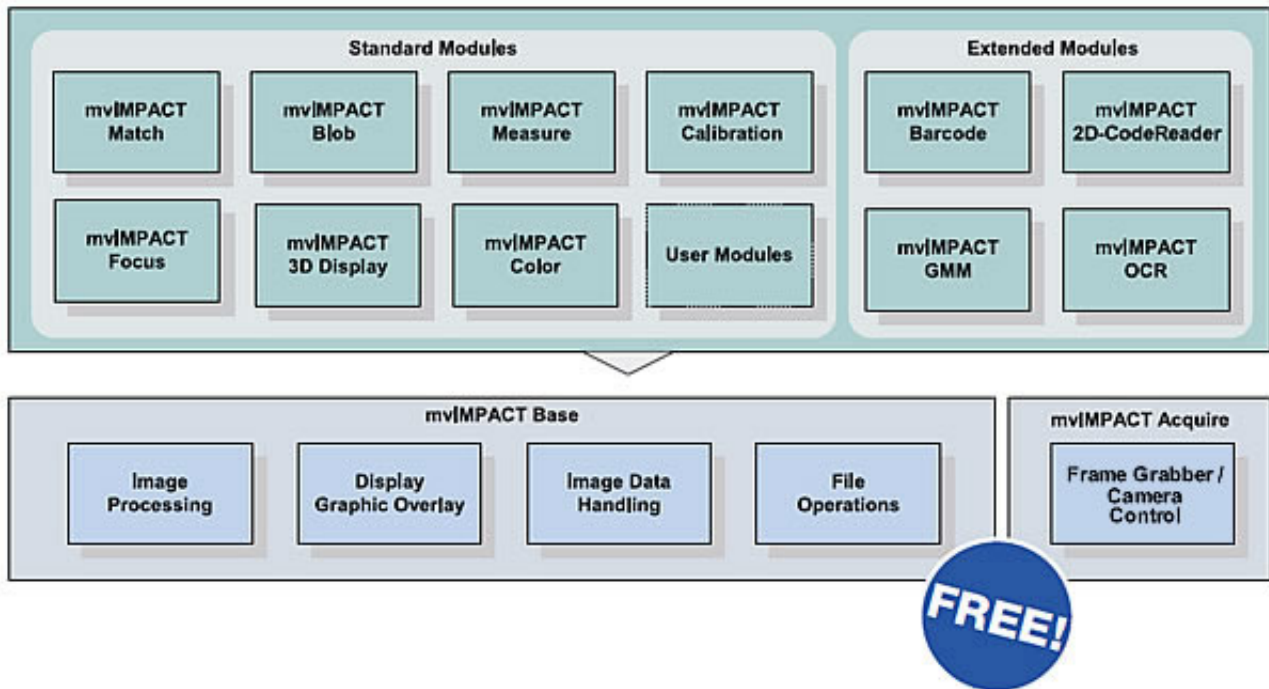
Standard Modules

mvIMPACT Match

mvIMPACT Blob

mvIMPACT Measure

mvIMPACT Calibration

mvIMPACT Focus

mvIMPACT 3D Display

mvIMPACT Color

User Modules

Extended Modules

mvIMPACT Barcode

mvIMPACT 2D-CodeReader

mvIMPACT GMM

mvIMPACT OCR

mvIMPACT Base

Image Processing

Display Graphic Overlay

Image Data Handling

File Operations

mvIMPACT Acquire

Frame Grabber / Camera Control

FREE!